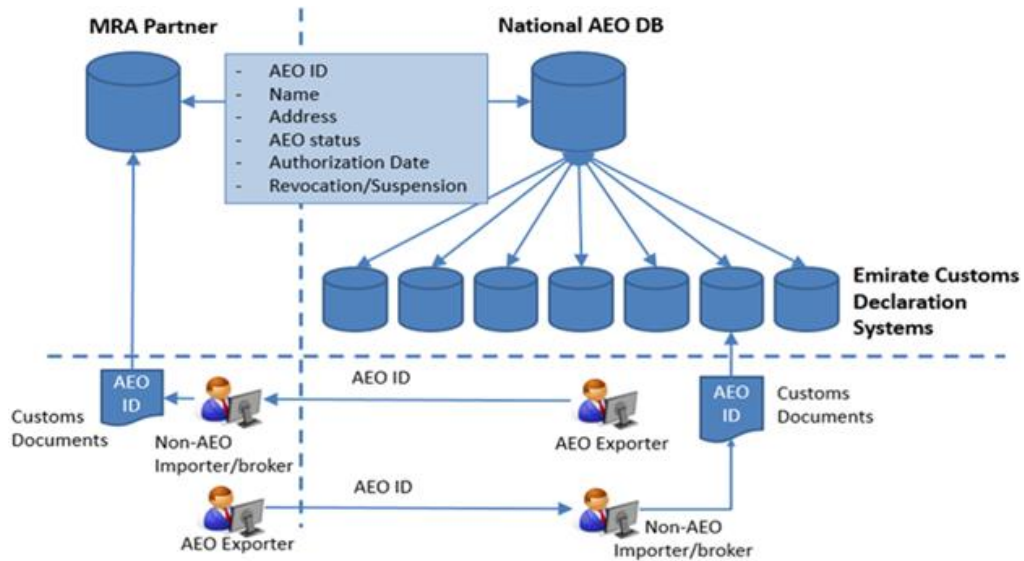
MRA Partner

National AEO DB

- AEO ID
- Name
- Address
- AEO status
- Authorization Date
- Revocation/Suspension

Emirate Customs Declaration Systems

AEO ID

Customs Documents

Non-AEO Importer/broker

AEO ID

AEO Exporter

AEO ID

Customs Documents

AEO Exporter

AEO ID

Non-AEO Importer/broker